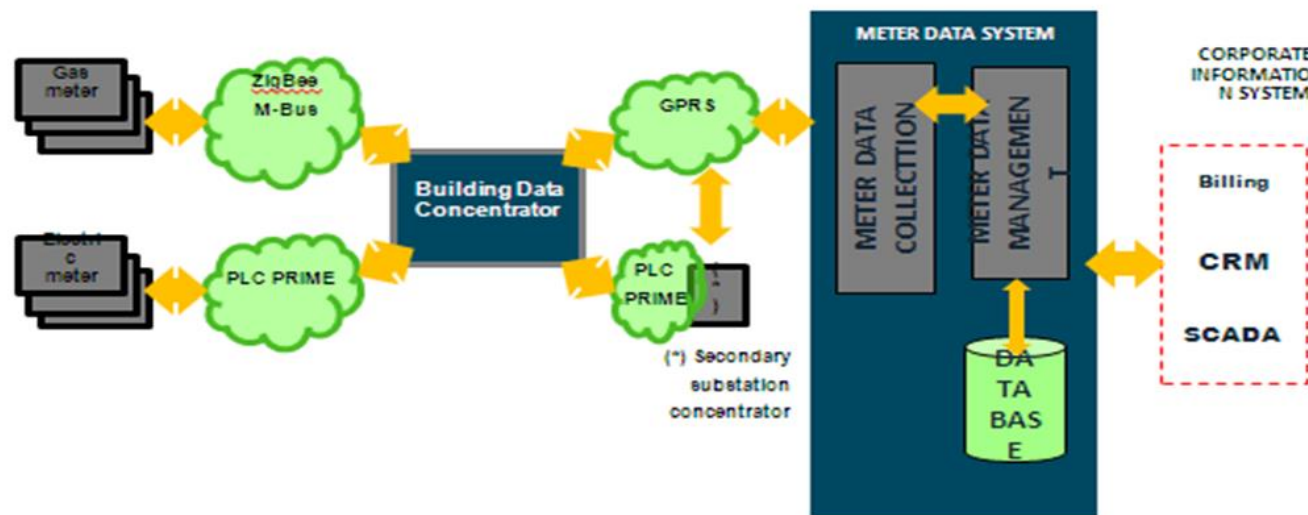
Gas meter

ZigBee M-Bus

Electri c meter

PLC PRIME

Building Data Concentrator

GPRS

PLC PRIME

(*)

(*) Secondary substation concentrator

METER DATA SYSTEM

METER DATA COLLECTION

METER DATA MANAGEMEN T

DA TA BAS E

CORPORATE INFORMATIO N SYSTEM

Billing

CRM

SCADA